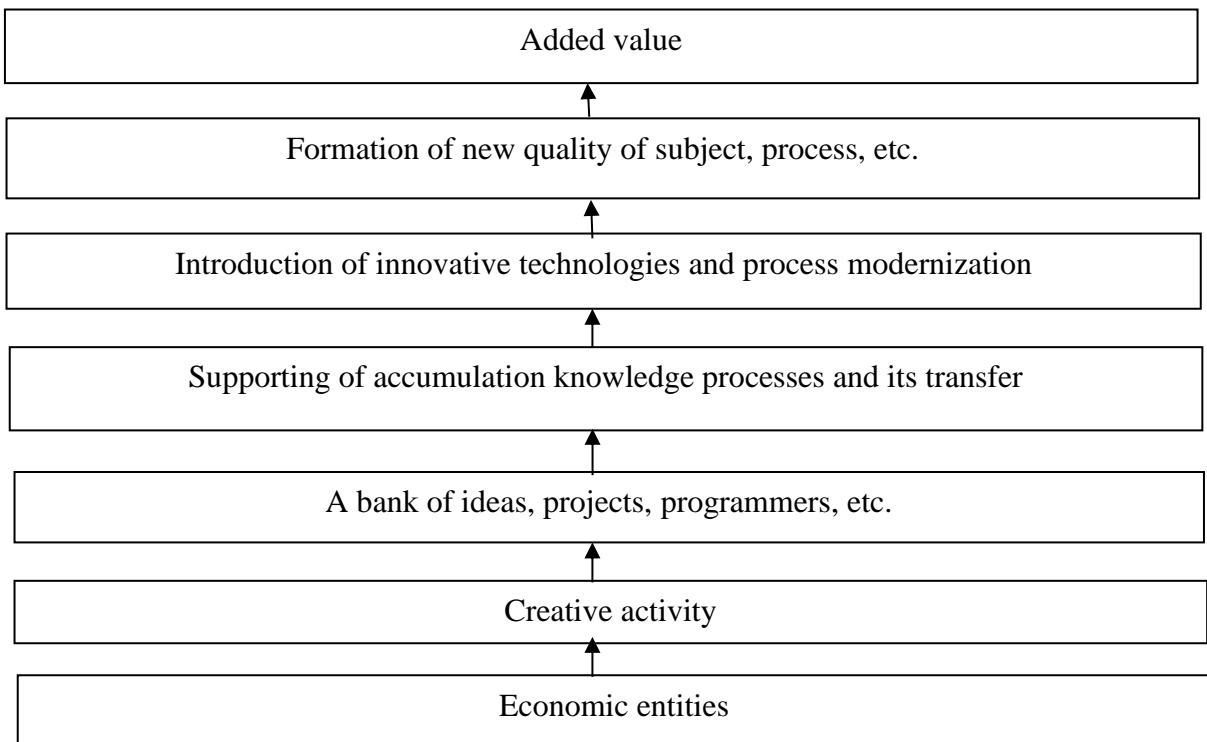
Added value

Formation of new quality of subject, process, etc.

Introduction of innovative technologies and process modernization

Supporting of accumulation knowledge processes and its transfer

A bank of ideas, projects, programmers, etc.

Creative activity

Economic entities